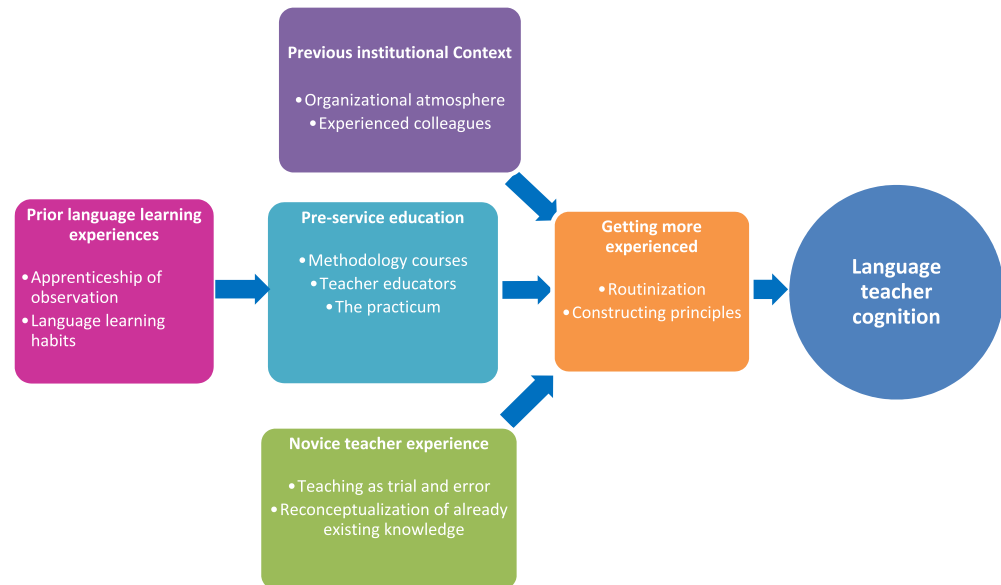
Previous institutional Context

• Organizational atmosphere
• Experienced colleagues

Prior language learning experiences

• Apprenticeship of observation
• Language learning habits

Pre-service education

• Methodology courses
• Teacher educators
• The practicum

Getting more experienced

• Routinization
• Constructing principles

Language teacher cognition

Novice teacher experience

• Teaching as trial and error
• Reconceptualization of already existing knowledge